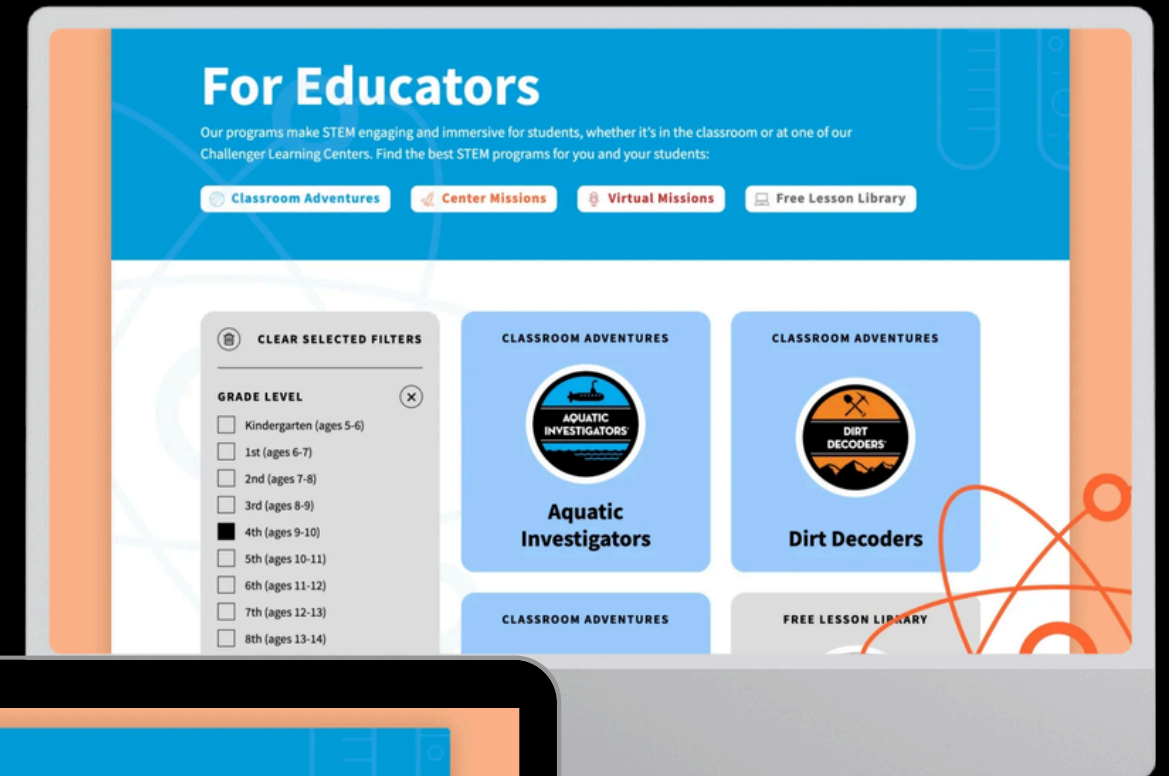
For Educators

Our programs make STEM engaging and immersive for students, whether it's in the classroom or at one of our Challenger Learning Centers. Find the best STEM programs for you and your students:

Classroom Adventures
Center Missions
Virtual Missions
Free Lesson Library

CLEAR SELECTED FILTERS

GRADE LEVEL

Kindergarten (ages 5-6)
1st (ages 6-7)
2nd (ages 7-8)
3rd (ages 8-9)
4th (ages 9-10)
5th (ages 10-11)
6th (ages 11-12)
7th (ages 12-13)
8th (ages 13-14)

CLASSROOM ADVENTURES

AQUATIC INVESTIGATORS

Aquatic Investigators

CLASSROOM ADVENTURES

DIRT DECODERS

Dirt Decoders

CLASSROOM ADVENTURES

FREE LESSON LIB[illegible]ARY